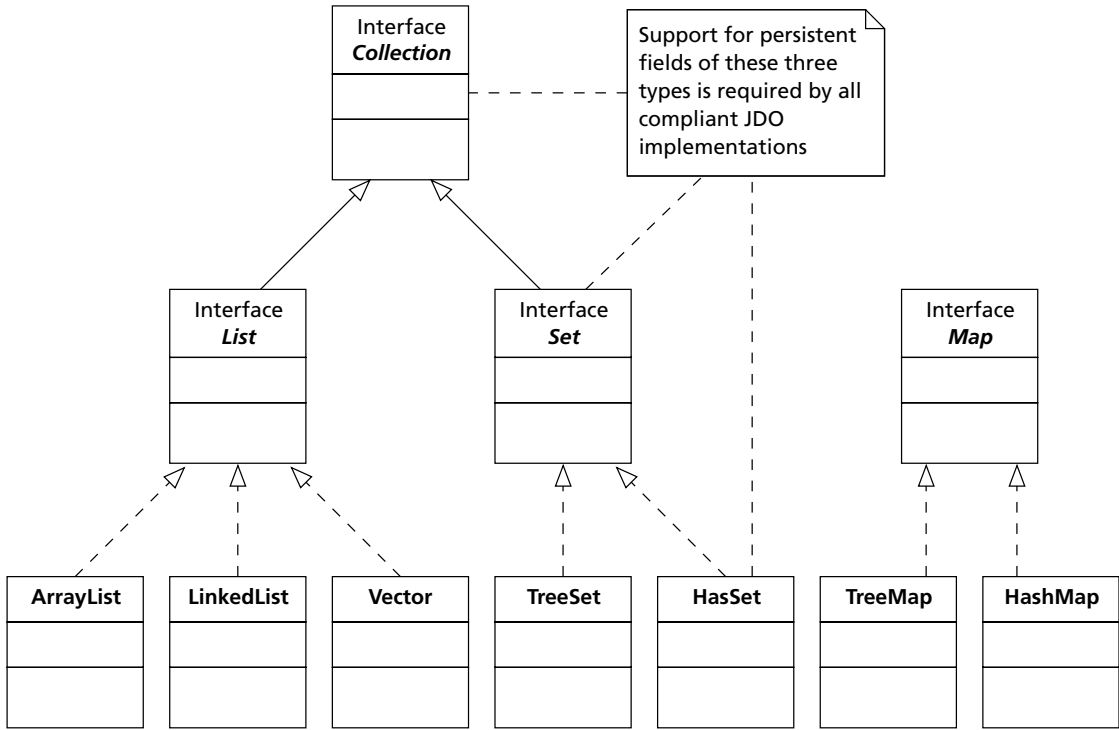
Interface
*Collection*

Support for persistent fields of these three types is required by all compliant JDO implementations

Interface
*List*

Interface
*Set*

Interface
*Map*

**ArrayList**

**LinkedList**

**Vector**

**TreeSet**

**HasSet**

**TreeMap**

**HashMap**